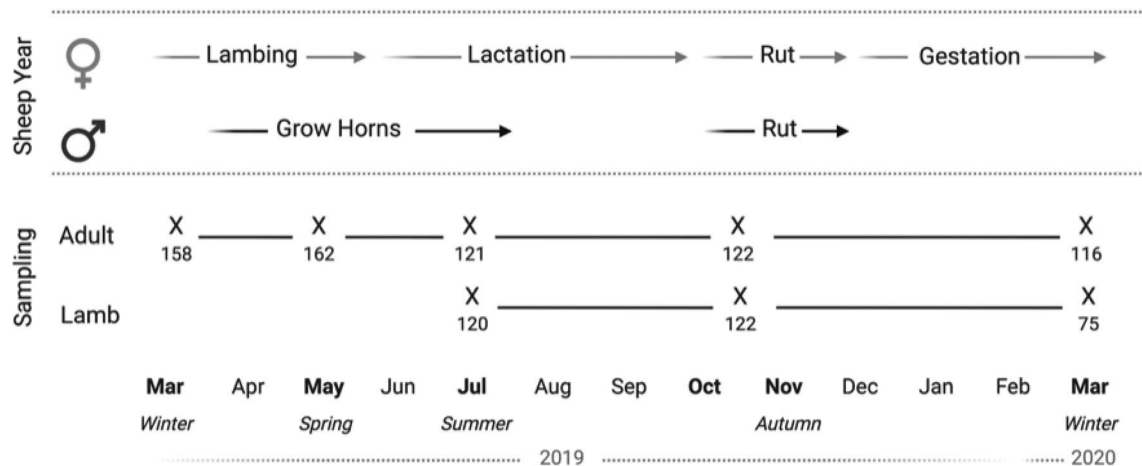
Sheep Year

♀ Lambing Lactation Rut Gestation

♂ Grow Horns Rut

Sampling

Adult X 158 X 162 X 121 X 122 X 116

Lamb X 120 X 122 X 75

Mar Apr May Jun Jul Aug Sep Oct Nov Dec Jan Feb Mar

Winter Spring Summer Autumn Winter

2019 2020